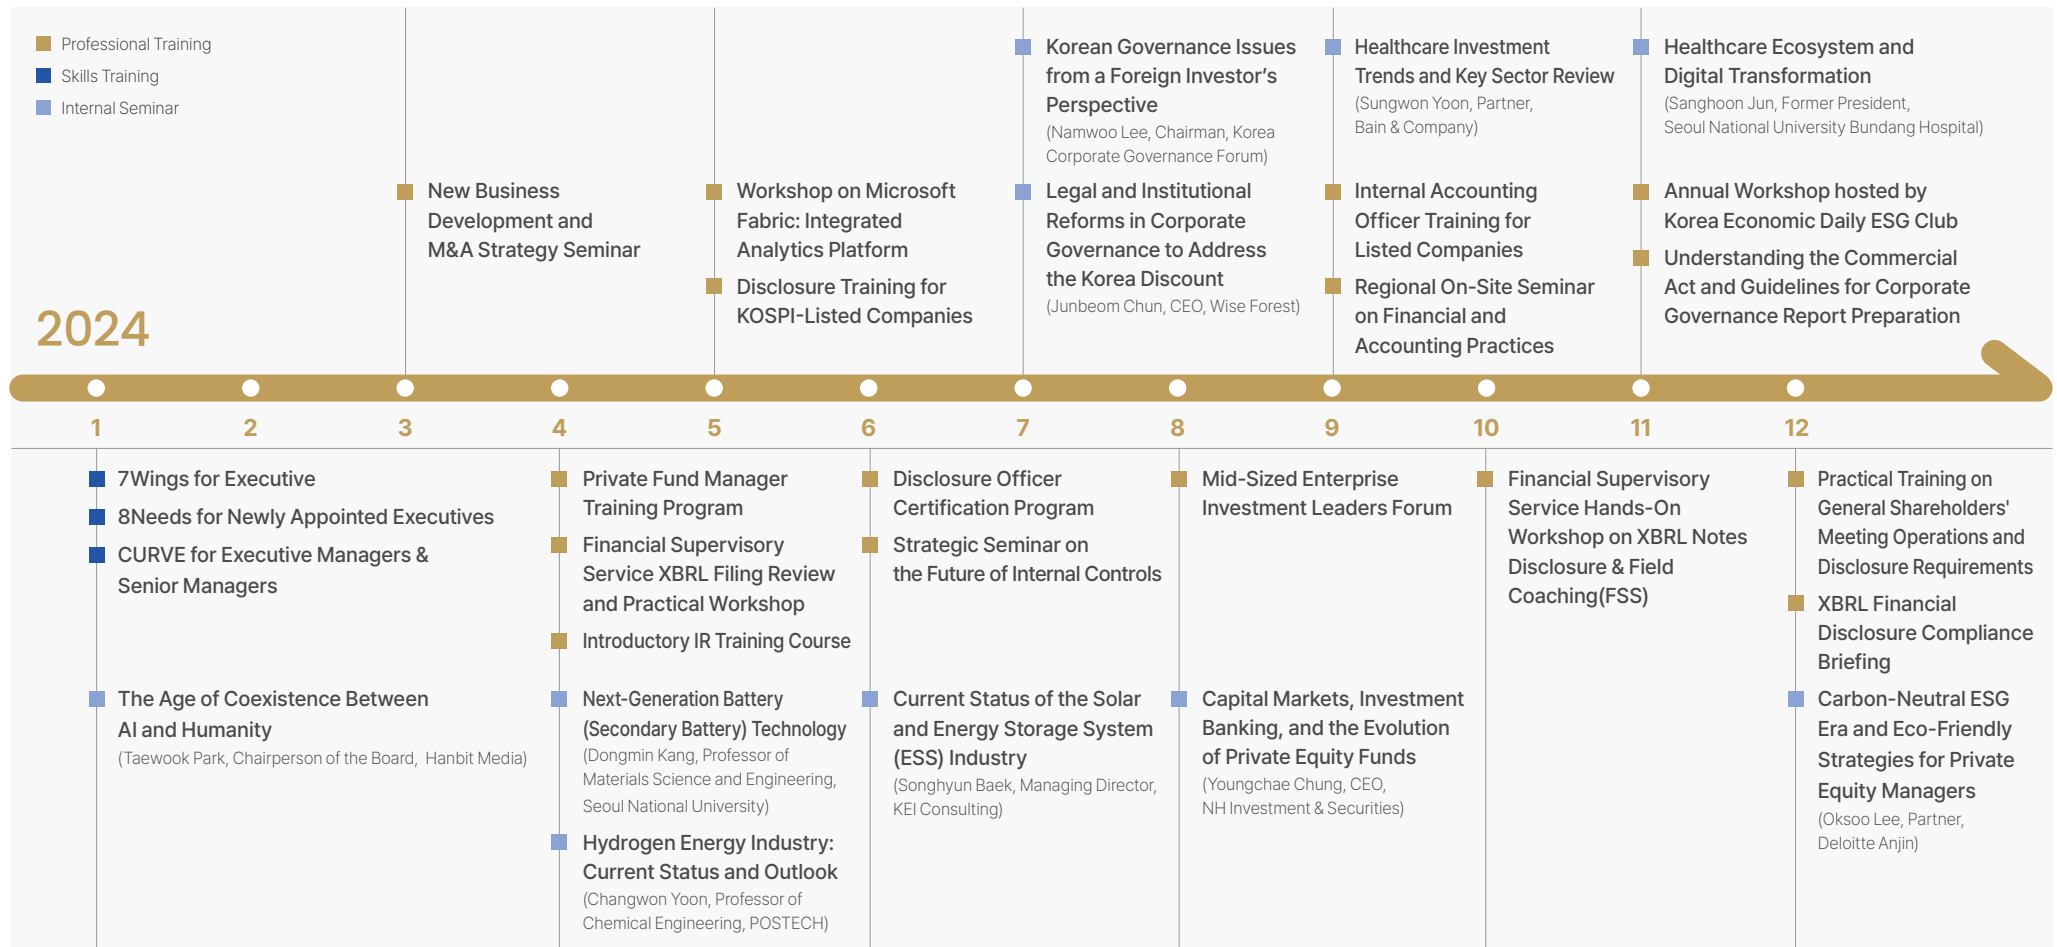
Professional Training
Skills Training
Internal Seminar

2024

New Business Development and M&A Strategy Seminar

Workshop on Microsoft Fabric: Integrated Analytics Platform

Disclosure Training for KOSPI-Listed Companies

Korean Governance Issues from a Foreign Investor's Perspective
(Namwoo Lee, Chairman, Korea Corporate Governance Forum)

Legal and Institutional Reforms in Corporate Governance to Address the Korea Discount
(Junbeom Chun, CEO, Wise Forest)

Healthcare Investment Trends and Key Sector Review
(Sungwon Yoon, Partner, Bain & Company)

Internal Accounting Officer Training for Listed Companies

Regional On-Site Seminar on Financial and Accounting Practices

Healthcare Ecosystem and Digital Transformation
(Sanghoon Jun, Former President, Seoul National University Bundang Hospital)

Annual Workshop hosted by Korea Economic Daily ESG Club

Understanding the Commercial Act and Guidelines for Corporate Governance Report Preparation

1 2 3 4 5 6 7 8 9 10 11 12

7Wings for Executive

8Needs for Newly Appointed Executives

CURVE for Executive Managers & Senior Managers

The Age of Coexistence Between AI and Humanity
(Taewook Park, Chairperson of the Board, Hanbit Media)

Private Fund Manager Training Program

Financial Supervisory Service XBRL Filing Review and Practical Workshop

Introductory IR Training Course

Next-Generation Battery (Secondary Battery) Technology
(Dongmin Kang, Professor of Materials Science and Engineering, Seoul National University)

Hydrogen Energy Industry: Current Status and Outlook
(Changwon Yoon, Professor of Chemical Engineering, POSTECH)

Disclosure Officer Certification Program

Strategic Seminar on the Future of Internal Controls

Current Status of the Solar and Energy Storage System (ESS) Industry
(Songhyun Baek, Managing Director, KEI Consulting)

Mid-Sized Enterprise Investment Leaders Forum

Capital Markets, Investment Banking, and the Evolution of Private Equity Funds
(Youngchae Chung, CEO, NH Investment & Securities)

Financial Supervisory Service Hands-On Workshop on XBRL Notes Disclosure & Field Coaching(FSS)

Practical Training on General Shareholders' Meeting Operations and Disclosure Requirements

XBRL Financial Disclosure Compliance Briefing

Carbon-Neutral ESG Era and Eco-Friendly Strategies for Private Equity Managers
(Oksoo Lee, Partner, Deloitte Anjin)